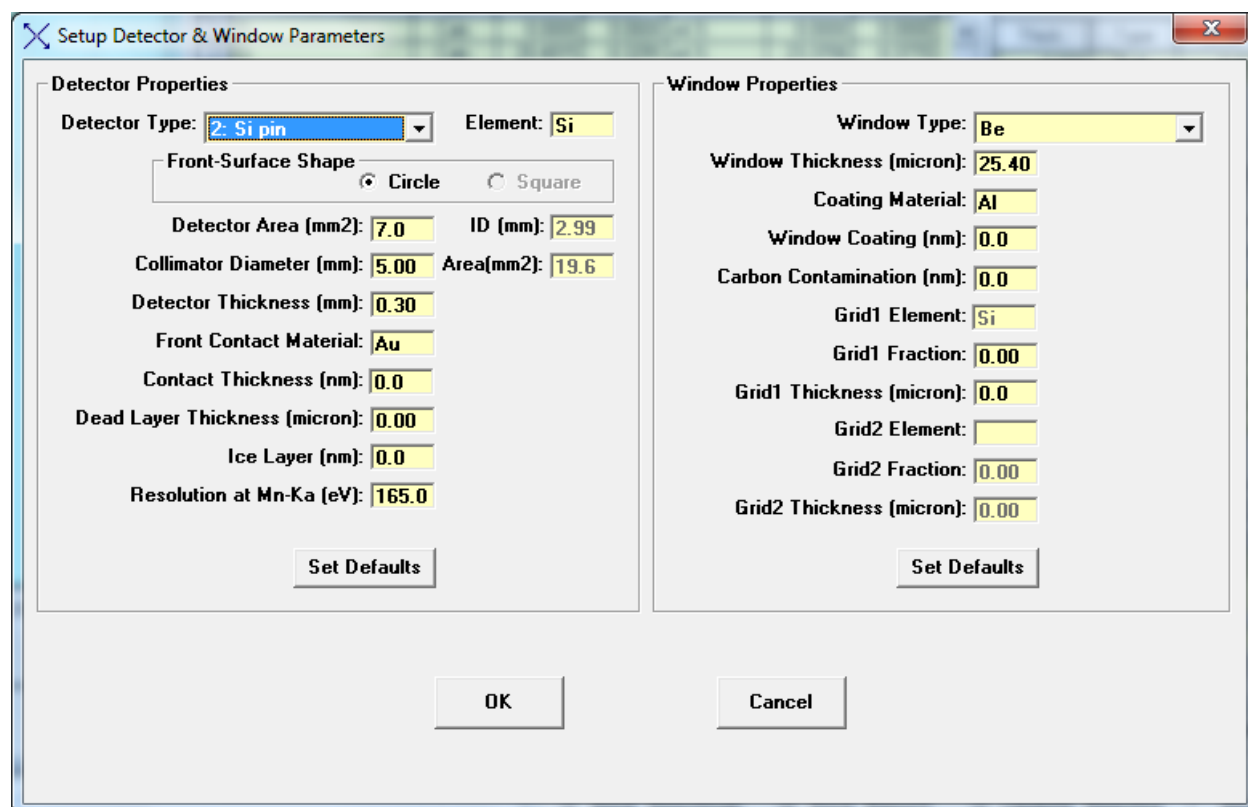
Setup Detector & Window Parameters

Detector Properties

Detector Type: 2: Si pin

Element: Si

Front-Surface Shape

Circle

Square

Detector Area (mm2): 7.0

ID (mm): 2.99

Collimator Diameter (mm): 5.00

Area(mm2): 19.6

Detector Thickness (mm): 0.30

Front Contact Material: Au

Contact Thickness (nm): 0.0

Dead Layer Thickness (micron): 0.00

Ice Layer (nm): 0.0

Resolution at Mn-Ka (eV): 165.0

Set Defaults

Window Properties

Window Type: Be

Window Thickness (micron): 25.40

Coating Material: Al

Window Coating (nm): 0.0

Carbon Contamination (nm): 0.0

Grid1 Element: Si

Grid1 Fraction: 0.00

Grid1 Thickness (micron): 0.0

Grid2 Element:

Grid2 Fraction: 0.00

Grid2 Thickness (micron): 0.00

Set Defaults

OK

Cancel